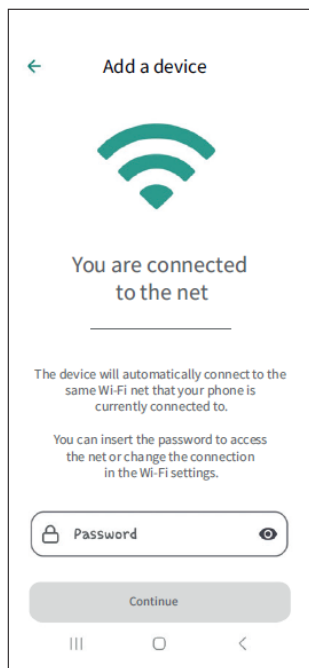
Add a device

You are connected to the net

The device will automatically connect to the same Wi-Fi net that your phone is currently connected to.

You can insert the password to access the net or change the connection in the Wi-Fi settings.

Password

Continue